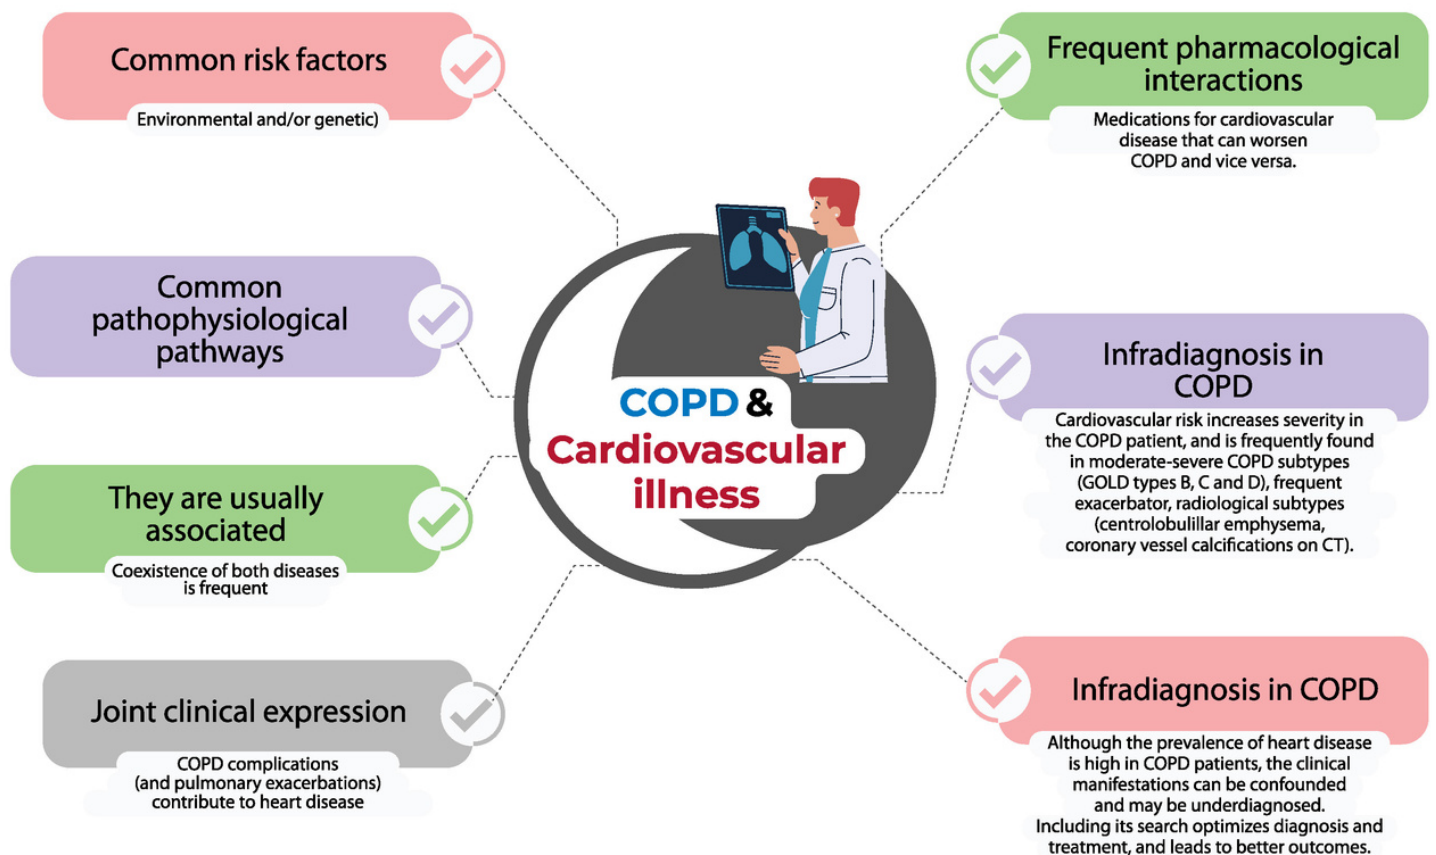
Common risk factors

Environmental and/or genetic)

Common pathophysiological pathways

They are usually associated

Coexistence of both diseases is frequent

Joint clinical expression

COPD complications (and pulmonary exacerbations) contribute to heart disease

COPD & Cardiovascular illness

Frequent pharmacological interactions

Medications for cardiovascular disease that can worsen COPD and vice versa.

Infradiagnosis in COPD

Cardiovascular risk increases severity in the COPD patient, and is frequently found in moderate-severe COPD subtypes (GOLD types B, C and D), frequent exacerbator, radiological subtypes (centrolobulillar emphysema, coronary vessel calcifications on CT).

Infradiagnosis in COPD

Although the prevalence of heart disease is high in COPD patients, the clinical manifestations can be confounded and may be underdiagnosed. Including its search optimizes diagnosis and treatment, and leads to better outcomes.